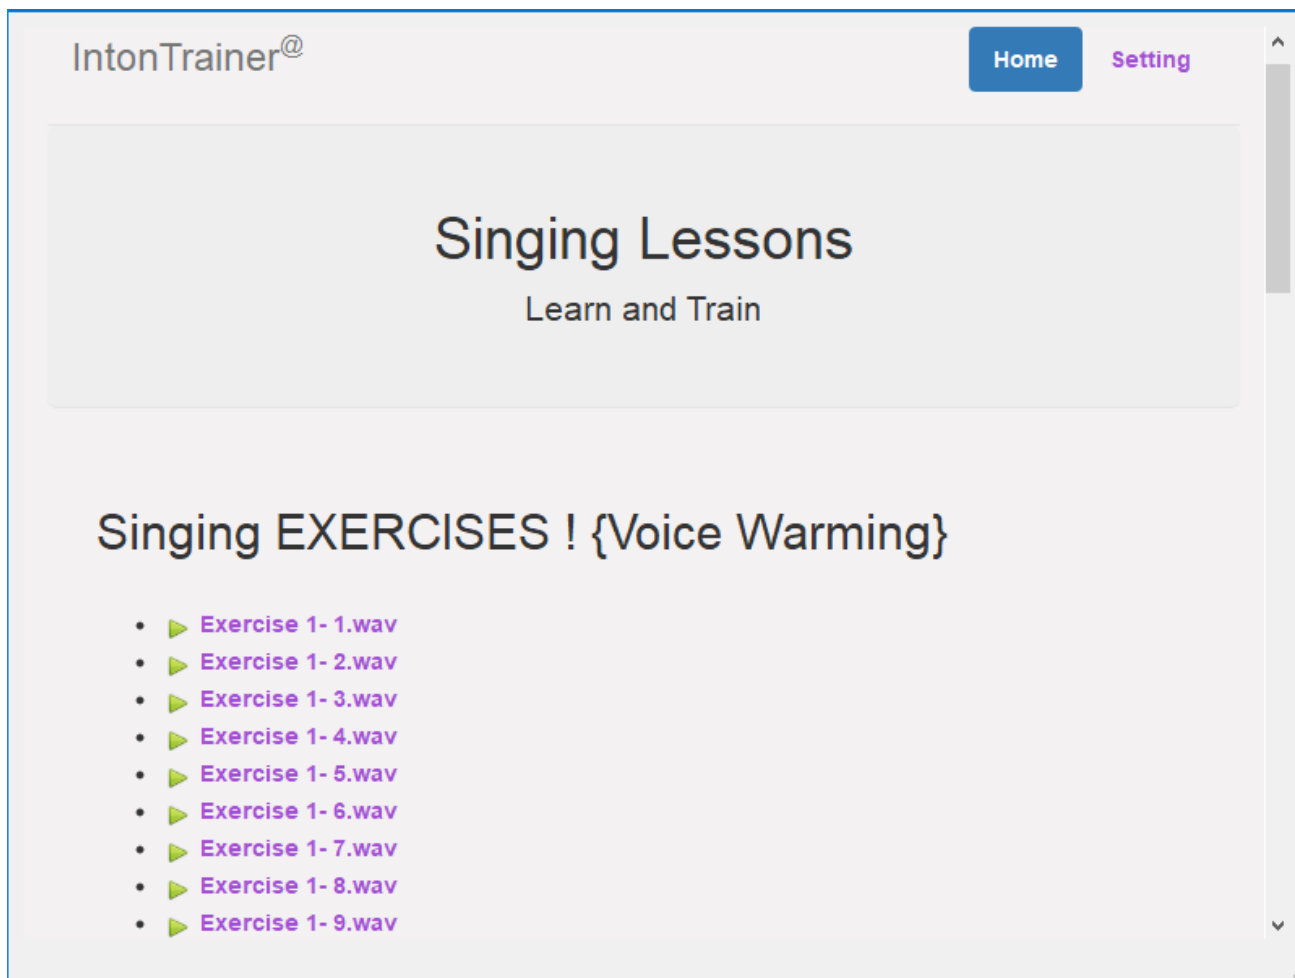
IntonTrainer@

Home Setting

Singing Lessons

Learn and Train

Singing EXERCISES ! {Voice Warming}

- Exercise 1- 1.wav
- Exercise 1- 2.wav
- Exercise 1- 3.wav
- Exercise 1- 4.wav
- Exercise 1- 5.wav
- Exercise 1- 6.wav
- Exercise 1- 7.wav
- Exercise 1- 8.wav
- Exercise 1- 9.wav